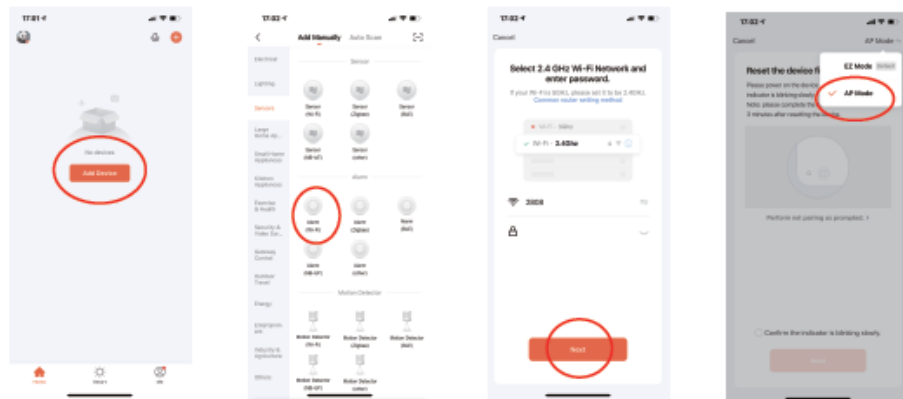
17:01

No devices

Add Device

Home

Smart

Me

17:02

Add Manually

Auto Scan

Electrical

Lighting

Sensor

Large Home Ap...

Small Home Appliances

Kitchen Appliances

Exercise & Health

Security & Video Sur...

Gateway Control

Outdoor Travel

Energy

Entertainment

Industry & Agriculture

Others

Sensor

Sensor (Wi-Fi)

Sensor (Zigbee)

Sensor (BLE)

Sensor (NB-IoT)

Sensor (other)

Alarm

Alarm (Wi-Fi)

Alarm (Zigbee)

Alarm (BLE)

Alarm (NB-IoT)

Alarm (other)

Motion Detector

Motion Detector (Wi-Fi)

Motion Detector (Zigbee)

Motion Detector (BLE)

Motion Detector (NB-IoT)

Motion Detector (other)

17:02

Cancel

Select 2.4 GHz Wi-Fi Network and enter password.

If your Wi-Fi is 5GHz, please set it to be 2.4GHz. Common router setting method

Wi-Fi - 5Ghz

Wi-Fi - 2.4Ghz

Next

17:03

Cancel

AP Mode

EZ Mode

AP Mode

Reset the device fi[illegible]

Please power on the device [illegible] indicator is blinking slowly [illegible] Note: please complete the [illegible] 3 minutes after resetting the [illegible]

Perform net pairing as prompted. >

Confirm the indicator is blinking slowly.

Next